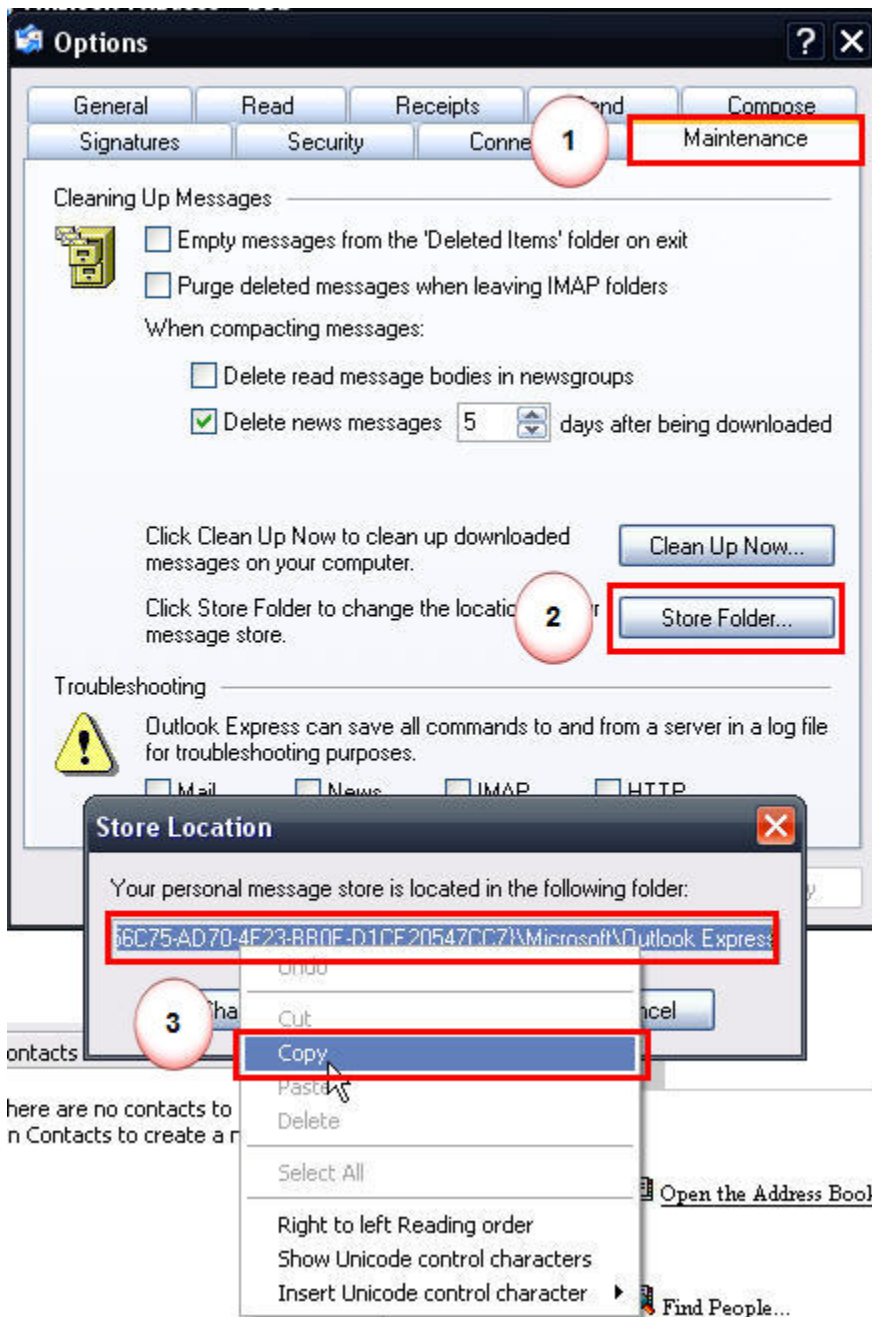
Options

General | Read | Receipts | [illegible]end | Compose
Signatures | Security | Conne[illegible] | Maintenance

1

Cleaning Up Messages

Empty messages from the 'Deleted Items' folder on exit

Purge deleted messages when leaving IMAP folders

When compacting messages:

Delete read message bodies in newsgroups

Delete news messages 5 days after being downloaded

Click Clean Up Now to clean up downloaded messages on your computer.

Clean Up Now...

Click Store Folder to change the locatio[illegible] message store.

2

Store Folder...

Troubleshooting

Outlook Express can save all commands to and from a server in a log file for troubleshooting purposes.

Mail News IMAP HTTP

Store Location

Your personal message store is located in the following folder:

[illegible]6C75-AD70-4F23-BB0F-D1CF20547CC7}\Microsoft\Outlook Express

3

Cha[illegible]

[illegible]ncel

Undo

Cut

Copy

Paste

Delete

Select All

Right to left Reading order

Show Unicode control characters

Insert Unicode control character

ontacts

here are no contacts to
n Contacts to create a n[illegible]

Open the Address Boo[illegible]

Find People...